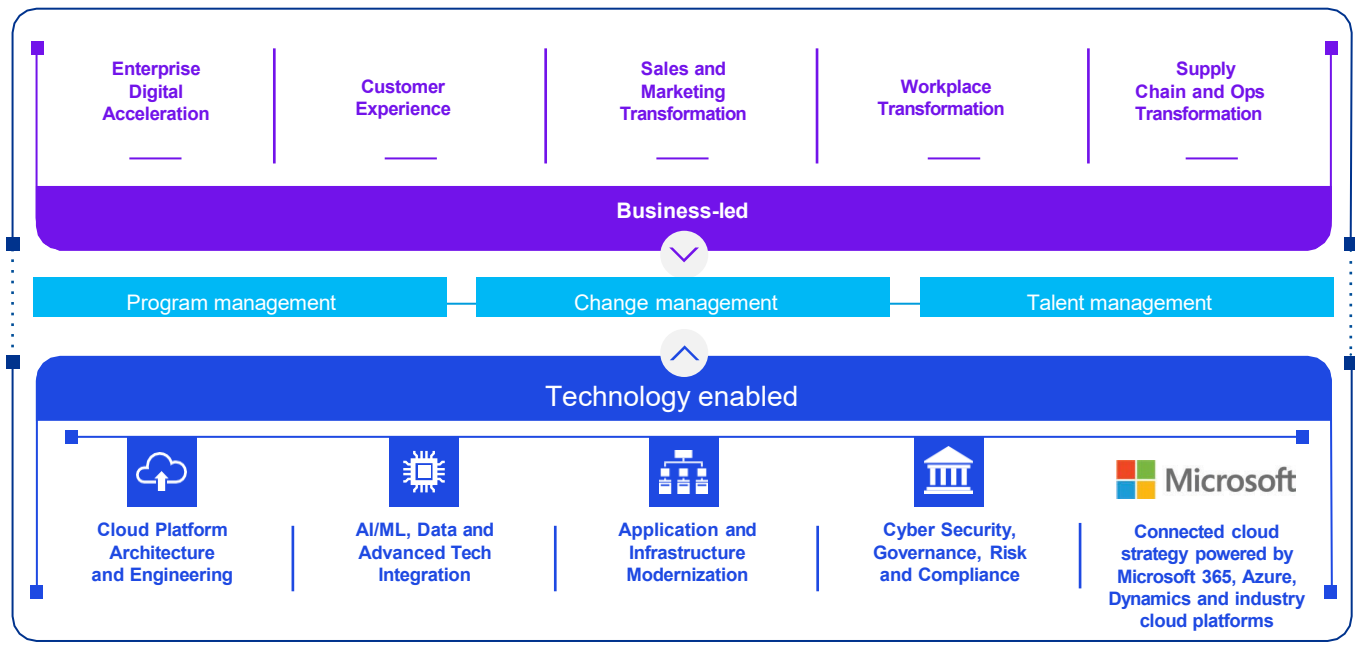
Enterprise Digital Acceleration

Customer Experience

Sales and Marketing Transformation

Workplace Transformation

Supply Chain and Ops Transformation

Business-led

Program management

Change management

Talent management

Technology enabled

Cloud Platform Architecture and Engineering

AI/ML, Data and Advanced Tech Integration

Application and Infrastructure Modernization

Cyber Security, Governance, Risk and Compliance

Microsoft

Connected cloud strategy powered by Microsoft 365, Azure, Dynamics and industry cloud platforms